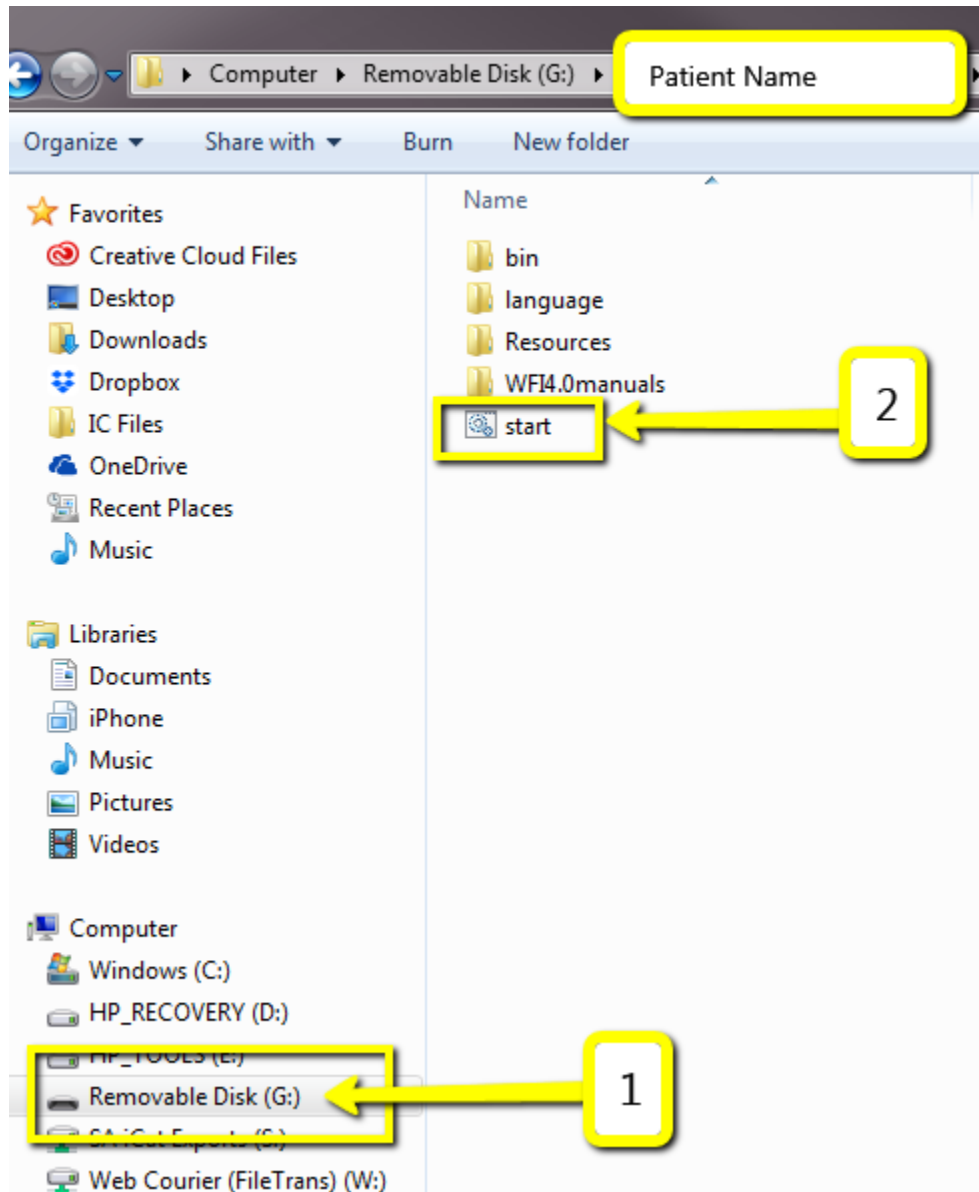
Computer ▸ Removable Disk (G:) ▸ Patient Name

Organize ▾ Share with ▾ Burn New folder

Favorites
Creative Cloud Files
Desktop
Downloads
Dropbox
IC Files
OneDrive
Recent Places
Music

Libraries
Documents
iPhone
Music
Pictures
Videos

Computer
Windows (C:)
HP_RECOVERY (D:)
HP_TOOLS (E:)
Removable Disk (G:)
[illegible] (S:)
Web Courier (FileTrans) (W:)

Name
bin
language
Resources
WFI4.0manuals
start

2

1